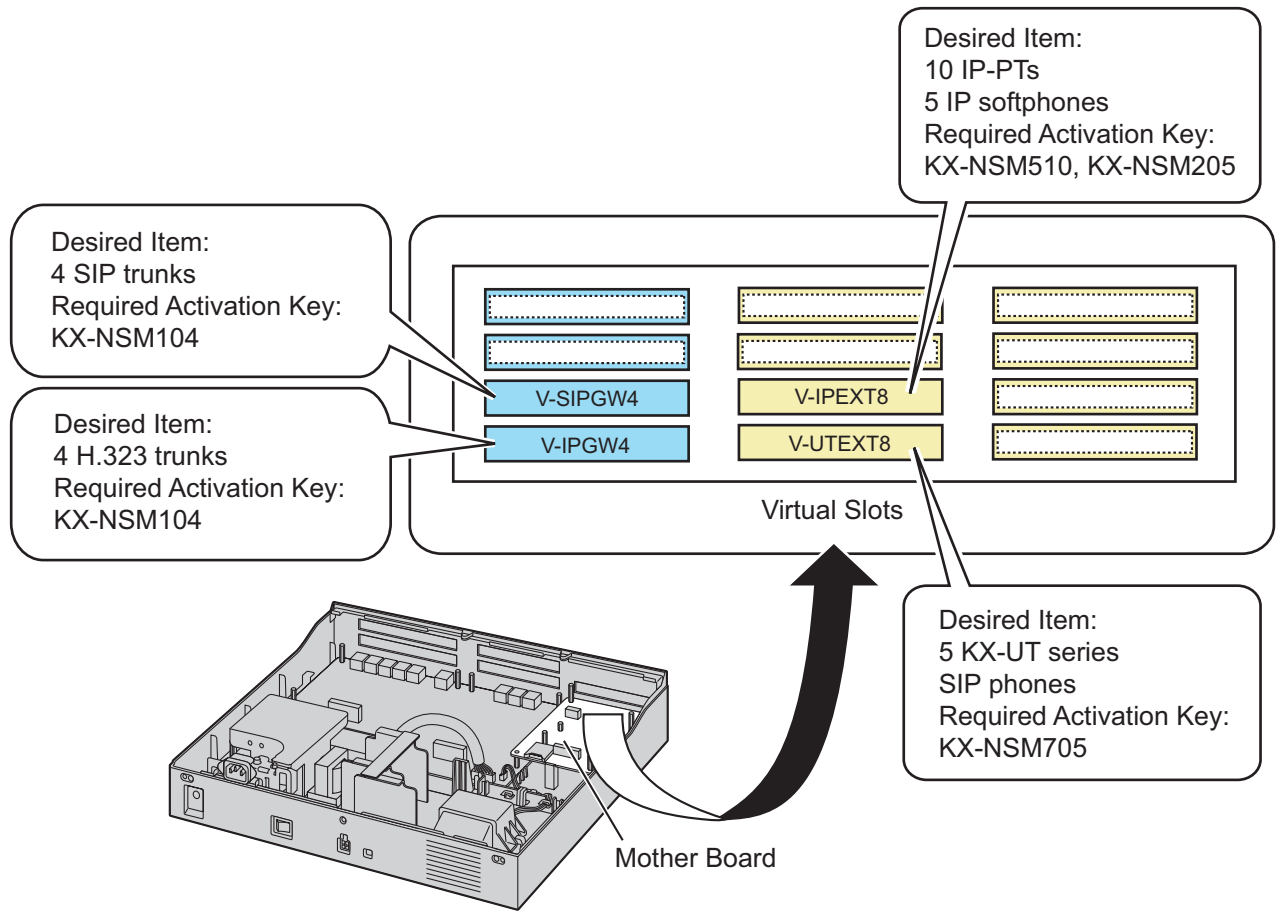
Desired Item:
10 IP-PTs
5 IP softphones
Required Activation Key:
KX-NSM510, KX-NSM205

Desired Item:
4 SIP trunks
Required Activation Key:
KX-NSM104

Desired Item:
4 H.323 trunks
Required Activation Key:
KX-NSM104

V-SIPGW4
V-IPGW4
V-IPEXT8
V-UTEXT8

Virtual Slots

Desired Item:
5 KX-UT series
SIP phones
Required Activation Key:
KX-NSM705

Mother Board